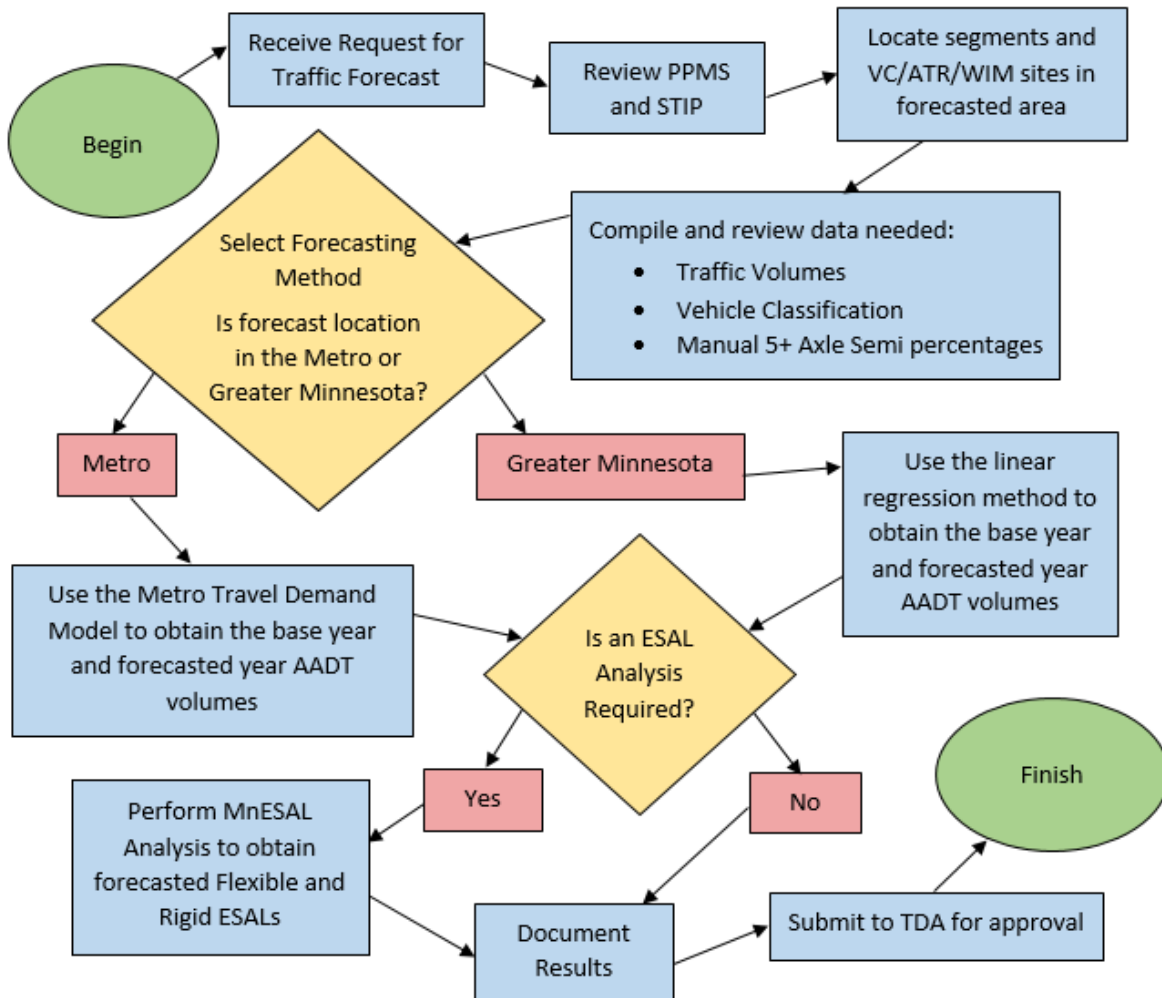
Begin

Receive Request for Traffic Forecast

Review PPMS and STIP

Locate segments and VC/ATR/WIM sites in forecasted area

Compile and review data needed:
- Traffic Volumes
- Vehicle Classification
- Manual 5+ Axle Semi percentages

Select Forecasting Method

Is forecast location in the Metro or Greater Minnesota?

Metro

Greater Minnesota

Use the linear regression method to obtain the base year and forecasted year AADT volumes

Use the Metro Travel Demand Model to obtain the base year and forecasted year AADT volumes

Is an ESAL Analysis Required?

Yes

No

Finish

Perform MnESAL Analysis to obtain forecasted Flexible and Rigid ESALs

Document Results

Submit to TDA for approval